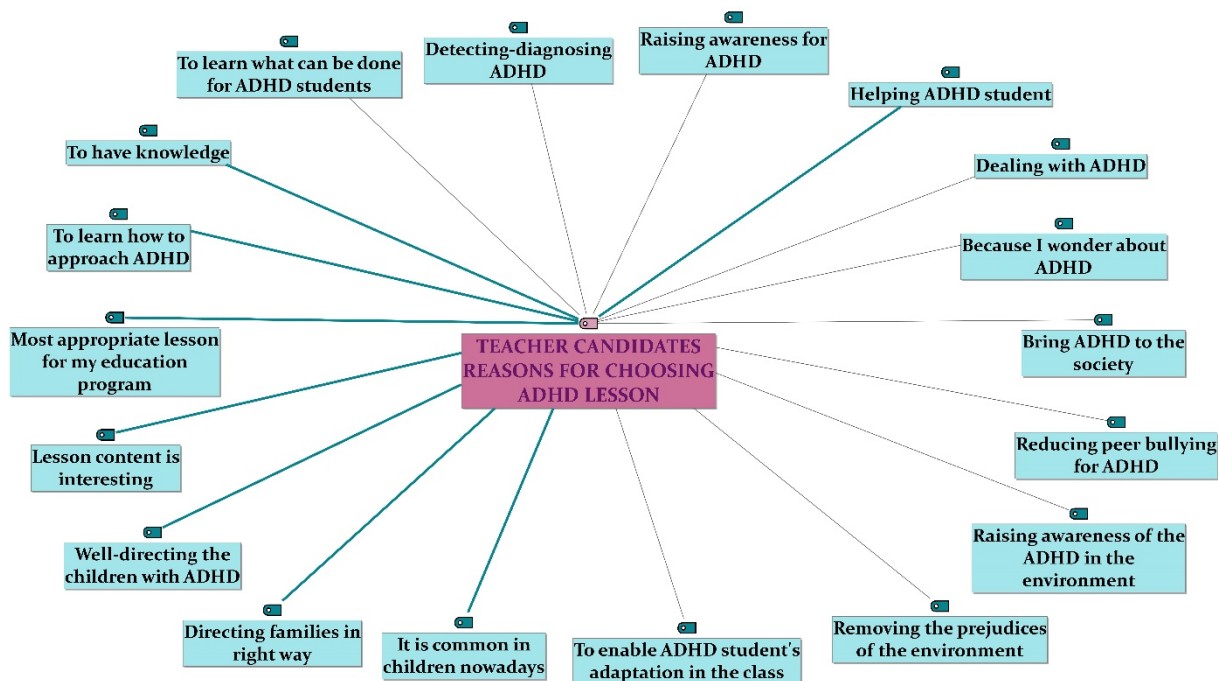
TEACHER CANDIDATES REASONS FOR CHOOSING ADHD LESSON

To learn what can be done for ADHD students

Detecting-diagnosing ADHD

Raising awareness for ADHD

Helping ADHD student

To have knowledge

Dealing with ADHD

To learn how to approach ADHD

Because I wonder about ADHD

Most appropriate lesson for my education program

Bring ADHD to the society

Lesson content is interesting

Reducing peer bullying for ADHD

Raising awareness of the ADHD in the environment

Well-directing the children with ADHD

Directing families in right way

It is common in children nowadays

To enable ADHD student's adaptation in the class

Removing the prejudices of the environment